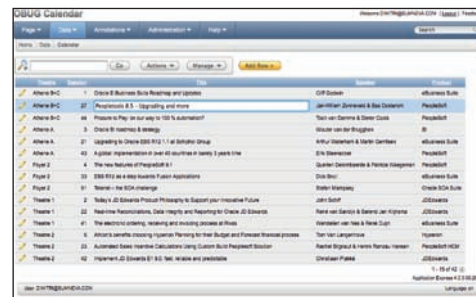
OBUG Calendar

Welcome DWTRI@SUNVDA.COM | Logout | Help

Page ▾ | Data ▾ | Annotations ▾ | Administration ▾ | Help ▾

Search

Home | Data | Calendar

Go | Actions ▾ | Manage ▾ | Add Row »

| | Theatre | Session | Title | Speaker | Product |
|---|---|---|---|---|---|
| | Athens B+C | 1 | Oracle E-Business Suite Roadmap and Updates | Cliff Godwin | eBusiness Suite |
| | Athens B+C | 27 | Peoplesoft 8.5 - Upgrading and more | Jan-Willem Zonneveld & Bas Oosterom | PeopleSoft |
| | Athens B+C | 44 | Procure to Pay (in our way to 100 % automation? | Tom van Gemmeren & Dieter Coste | Peoplesoft |
| | Athens A | 3 | Oracle BI roadmap & strategy | Gloster van der Bruggen | BI |
| | Athens A | 21 | Upgrading to Oracle EBS R12.1.1 at Schiphol Group | Arthur Vlieslander & Martin Gamberi | eBusiness Suite |
| | Athens A | 43 | A global implementation in over 40 countries in twenty 5 years time | Erik Stevenson | PeopleSoft |
| | Foyer 2 | 4 | The new features of PeopleSoft 9.1 | Quinten Dekimberg & Patrice Klaegmen | PeopleSoft |
| | Foyer 2 | 23 | EBS R12 as a step towards Fusion Applications | Dick Bosi | eBusiness Suite |
| | Foyer 2 | 39 | Tiberet – the SOA challenge | Stefan Mampaey | Oracle SOA Suite |
| | Theatre 1 | 2 | Today's JD Edwards Product Philosophy to Support your Innovative Future | John Schiff | JD Edwards |
| | Theatre 1 | 22 | Real-time Reconciliations, Data Integrity and Reporting for Oracle JD Edwards | René van Santvijk & Berend Jan Kijkema | JD Edwards |
| | Theatre 1 | 41 | The electronic ordering, receiving and invoicing process at Rexel | Wendelien van Nes & René Cuypi | JD Edwards |
| | Theatre 1 | 5 | Alcon's benefits choosing Hyperion Planning for their Budget and Forecast financial process | Tom Van Langendonck | Hyperion |
| | Theatre 1 | 23 | Automated Basic Incentive Calculations Using Custom Build PeopleSoft Solution | Rachel Brignoli & Henrik Rønsau Hansen | PeopleSoft HCM |
| | Theatre 1 | 42 | Implement JD Edwards E1 9.0: fast, reliable and predictable | Christiaan Prakké | JD Edwards |

1 - 15 of 42
Application Express 4.2.0.00

User: DWTRI@SUNVDA.COM

Language: en